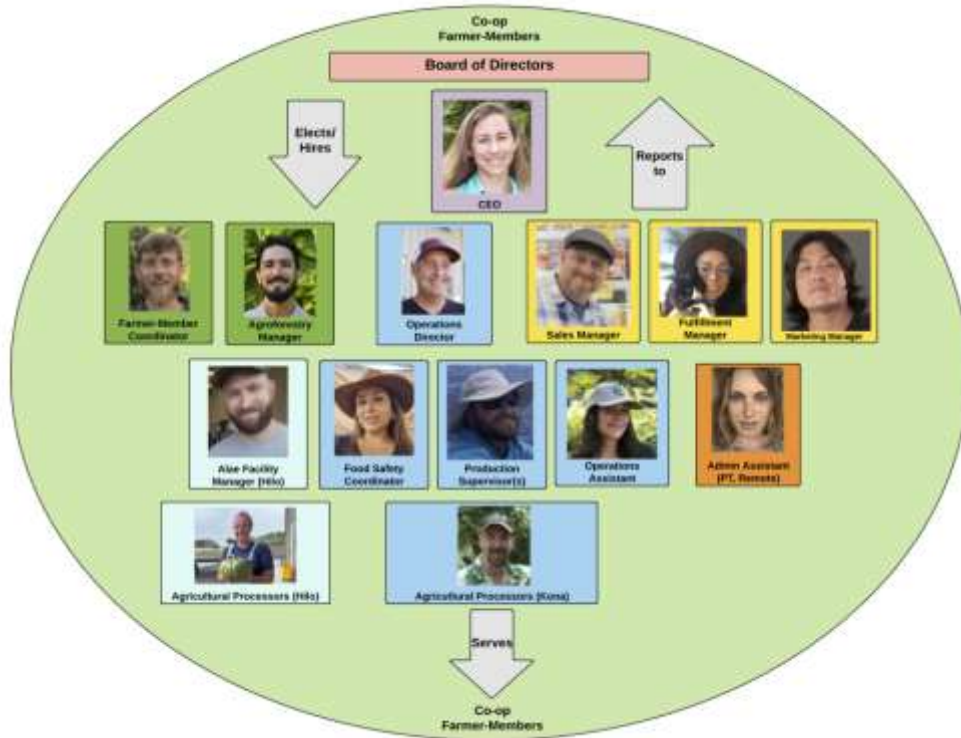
Co-op
Farmer-Members

Board of Directors

Elects/
Hires

CEO

Reports
to

Farmer-Member Coordinator

Agroforestry Manager

Operations Director

Sales Manager

Fulfillment Manager

Marketing Manager

Alae Facility Manager (Hilo)

Food Safety Coordinator

Production Supervisor(s)

Operations Assistant

Admin Assistant (PT, Remote)

Agricultural Processors (Hilo)

Agricultural Processors (Kona)

Serves

Co-op
Farmer-Members